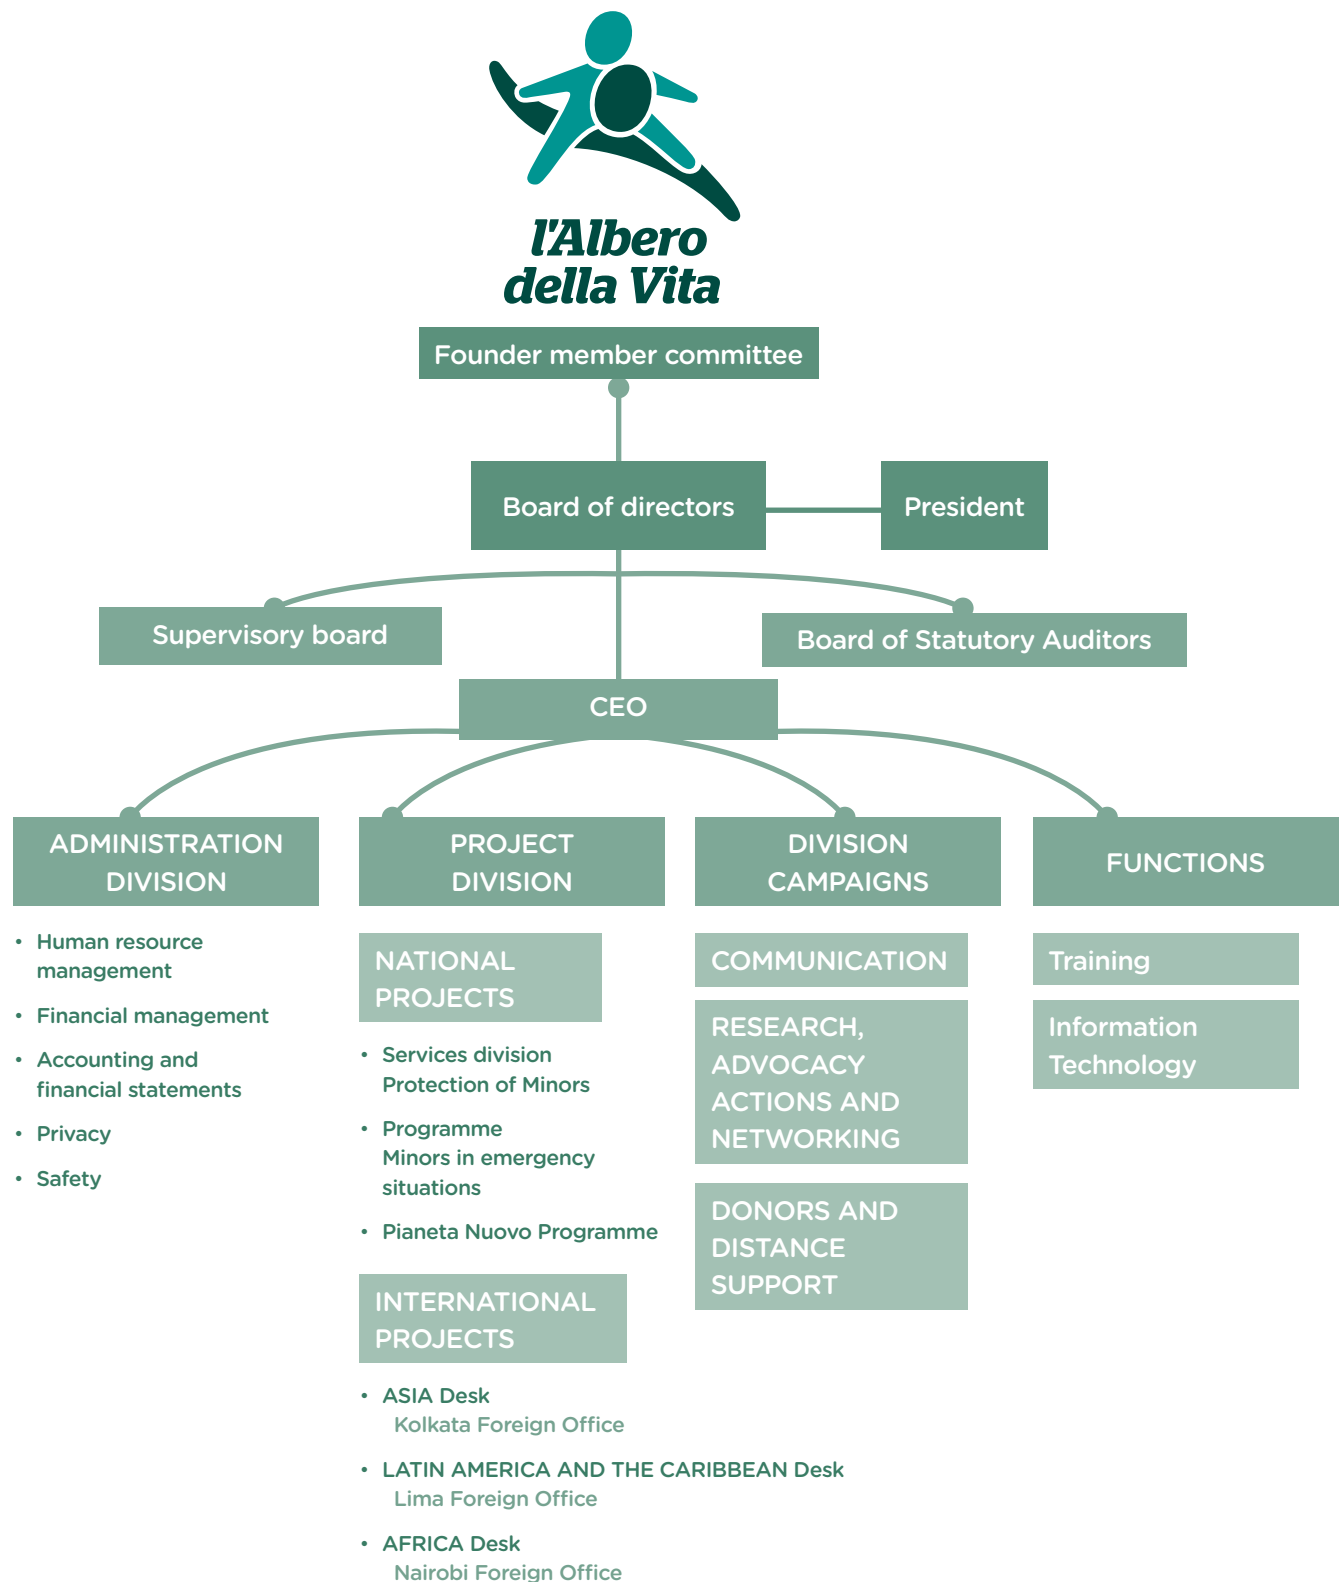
l'Albero della Vita

Founder member committee

Board of directors

President

Supervisory board

Board of Statutory Auditors

CEO

ADMINISTRATION DIVISION

- Human resource management
- Financial management
- Accounting and financial statements
- Privacy
- Safety

PROJECT DIVISION

NATIONAL PROJECTS

- Services division Protection of Minors
- Programme Minors in emergency situations
- Pianeta Nuovo Programme

INTERNATIONAL PROJECTS

- ASIA Desk
  Kolkata Foreign Office
- LATIN AMERICA AND THE CARIBBEAN Desk
  Lima Foreign Office
- AFRICA Desk
  Nairobi Foreign Office

DIVISION CAMPAIGNS

COMMUNICATION

RESEARCH, ADVOCACY ACTIONS AND NETWORKING

DONORS AND DISTANCE SUPPORT

FUNCTIONS

Training

Information Technology